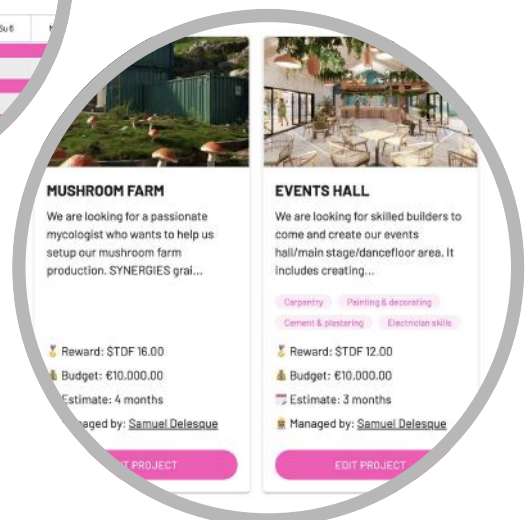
Su 6

MUSHROOM FARM

We are looking for a passionate mycologist who wants to help us setup our mushroom farm production. SYNERGIES grai...

Reward: $TDF 16.00

Budget: €10.000.00

Estimate: 4 months

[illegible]aged by: Samuel Delesque

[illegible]T PROJECT

EVENTS HALL

We are looking for skilled builders to come and create our events hall/main stage/dancefloor area. It includes creating...

Carpentry

Painting & decorating

Cement & plastering

Electrician skills

Reward: $TDF 12.00

Budget: €10.000.00

Estimate: 3 months

Managed by: Samuel Delesque

EDIT PROJECT